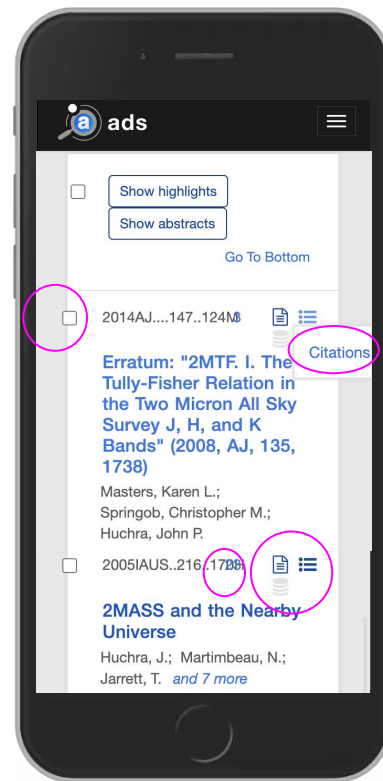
ads

Show highlights

Show abstracts

Go To Bottom

2014AJ....147..124M 3

Citations

Erratum: "2MTF. I. The Tully-Fisher Relation in the Two Micron All Sky Survey J, H, and K Bands" (2008, AJ, 135, 1738)

Masters, Karen L.; Springob, Christopher M.; Huchra, John P.

2005IAUS..216..170H 28

2MASS and the Nearby Universe

Huchra, J.; Martimbeau, N.; Jarrett, T. and 7 more